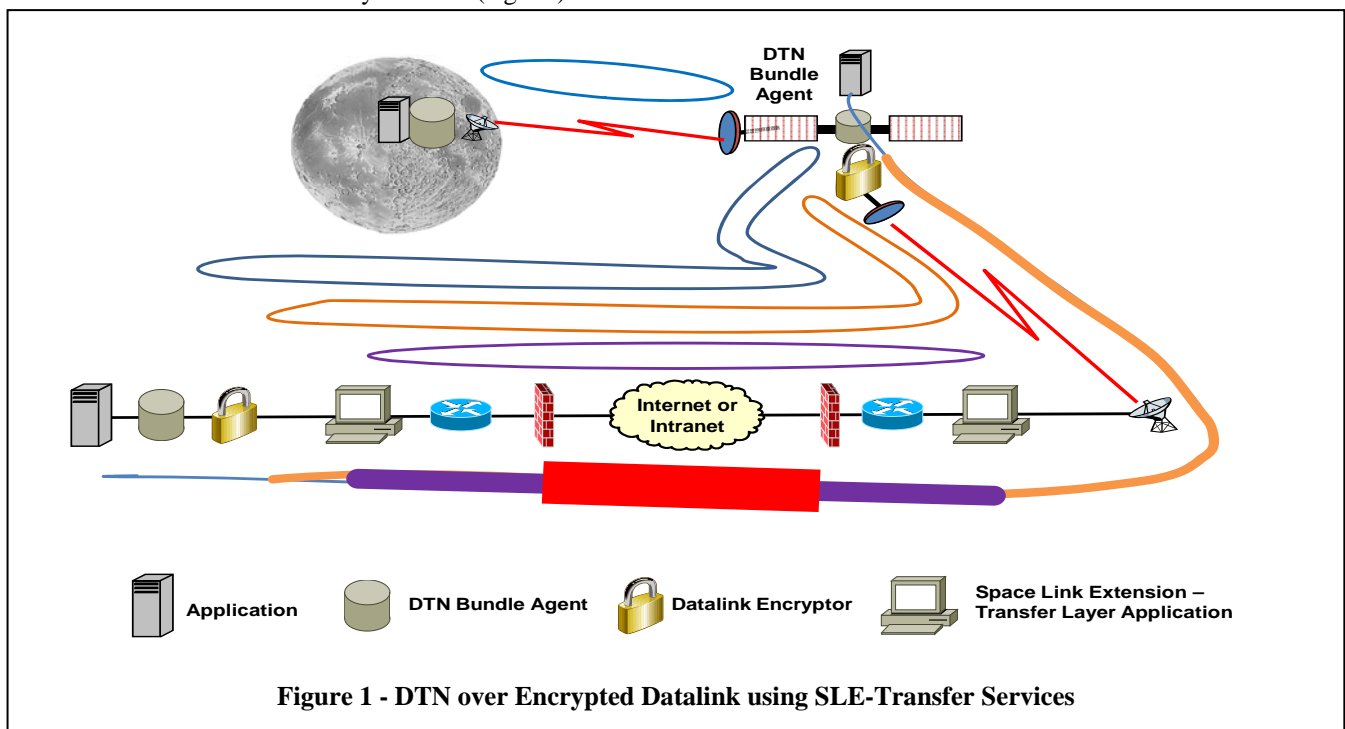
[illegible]

DTN Bundle Agent

Internet or Intranet

Application

DTN Bundle Agent

Datalink Encryptor

Space Link Extension – Transfer Layer Application

Figure 1 - DTN over Encrypted Datalink using SLE-Transfer Services